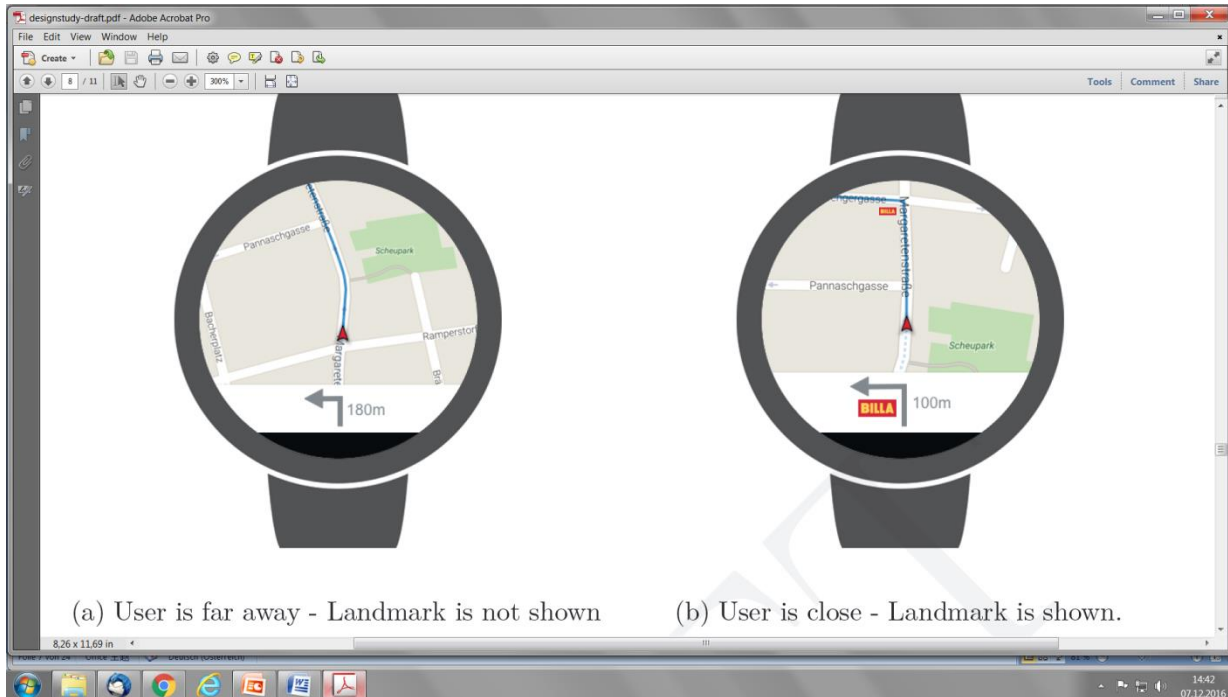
designstudy-draft.pdf - Adobe Acrobat Pro

File Edit View Window Help

Create

8 / 11

300%

Tools Comment Share

Pannaschgasse

Scheupark

Bacherplatz

Margareten

Ramperstor

Bra

180m

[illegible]gergasse

BILLA

Margaretenstraße

Pannaschgasse

Scheupark

BILLA

100m

(a) User is far away - Landmark is not shown

(b) User is close - Landmark is shown.

8,26 x 11,69 in

14:42
07.12.2016